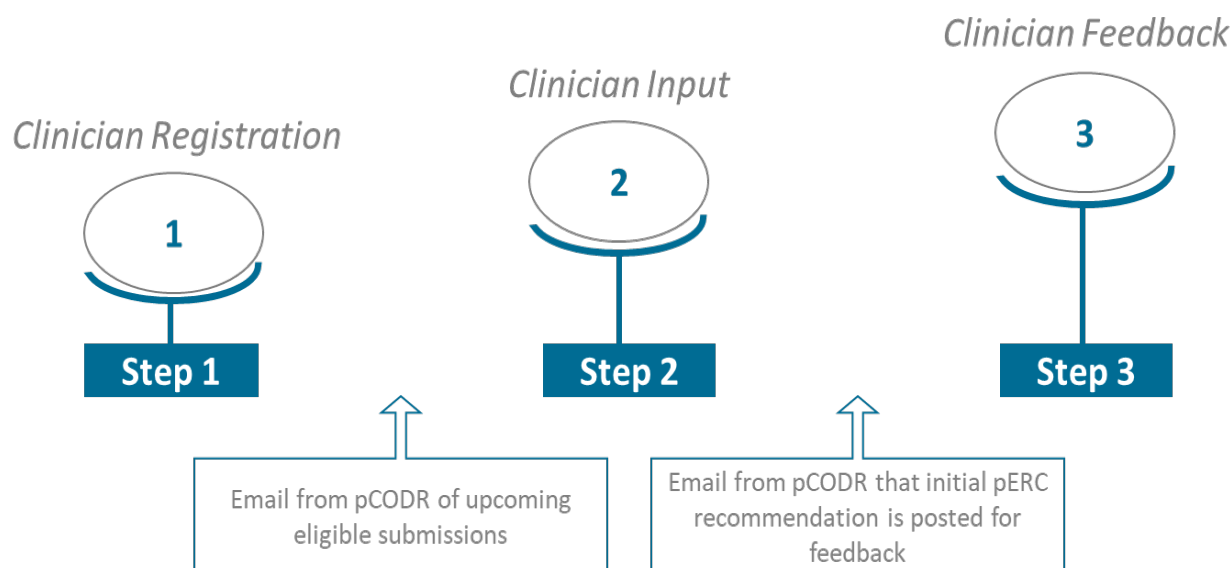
Clinician Feedback

Clinician Input

Clinician Registration

1

2

3

Step 1

Step 2

Step 3

Email from pCODR of upcoming eligible submissions

Email from pCODR that initial pERC recommendation is posted for feedback